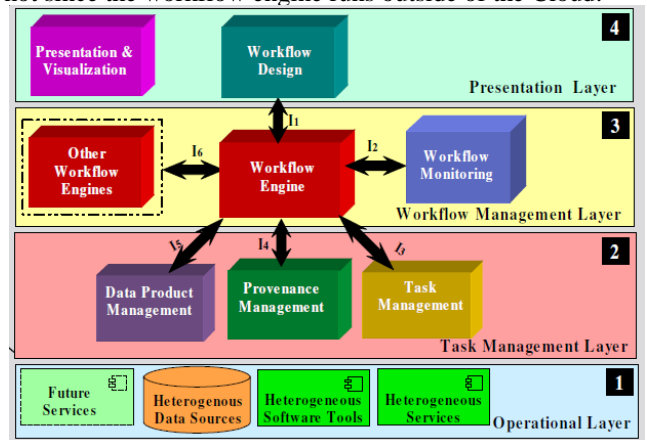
4

Presentation & Visualization

Workflow Design

Presentation Layer

3

$I_1$

Other Workflow Engines

$I_6$

Workflow Engine

$I_2$

Workflow Monitoring

Workflow Management Layer

2

$I_5$

$I_4$

$I_3$

Data Product Management

Provenance Management

Task Management

Task Management Layer

Future Services

Heterogenous Data Sources

Heterogeneous Software Tools

Heterogeneous Services

1

Operational Layer